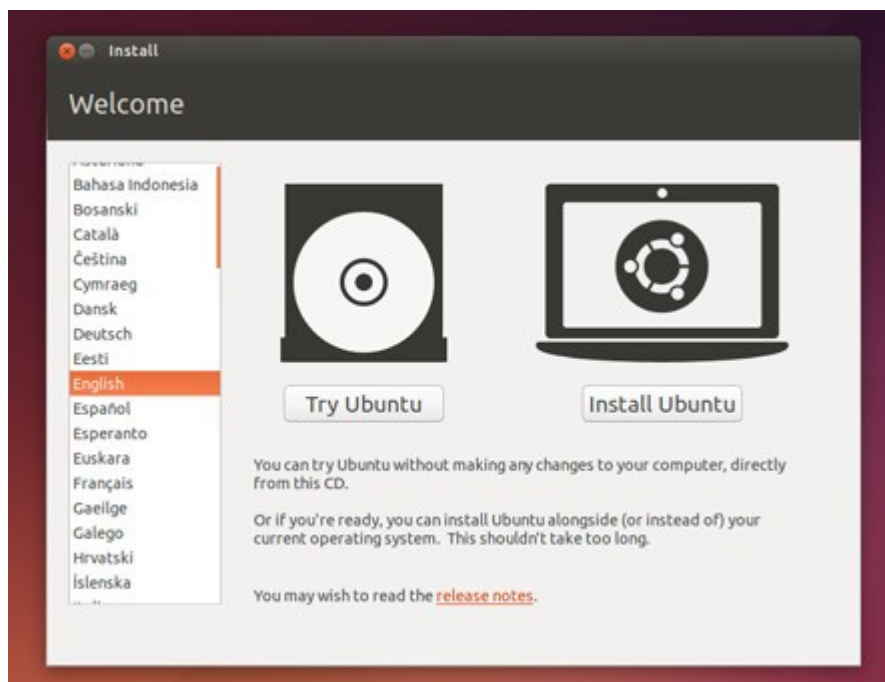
Install

Welcome

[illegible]
Bahasa Indonesia
Bosanski
Català
Čeština
Cymraeg
Dansk
Deutsch
Eesti
English
Español
Esperanto
Euskara
Français
Gaeilge
Galego
Hrvatski
Íslenska
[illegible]

Try Ubuntu

Install Ubuntu

You can try Ubuntu without making any changes to your computer, directly from this CD.

Or if you're ready, you can install Ubuntu alongside (or instead of) your current operating system. This shouldn't take too long.

You may wish to read the release notes.